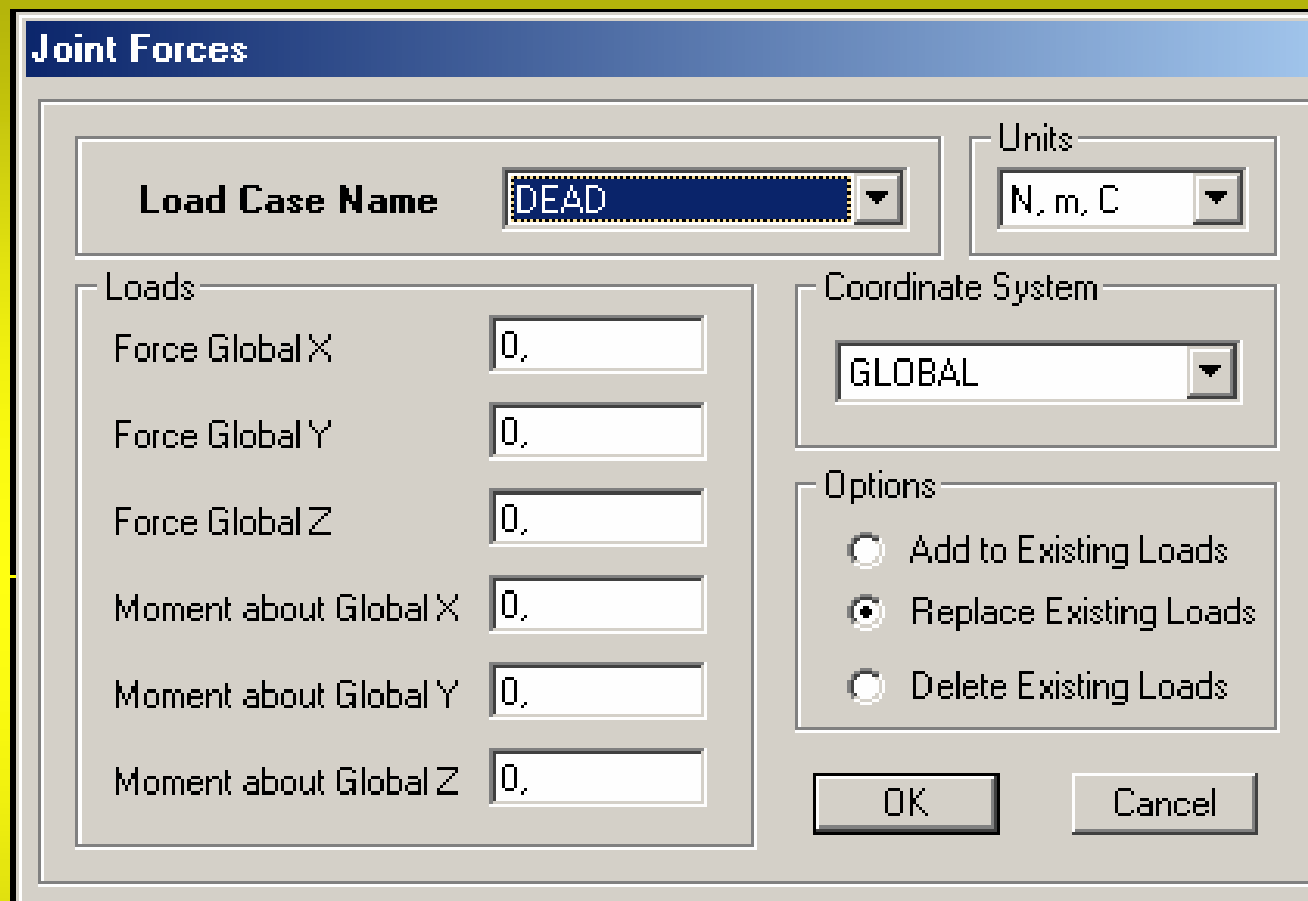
Joint Forces

Load Case Name DEAD

Units
N, m, C

Loads
Force Global X 0,
Force Global Y 0,
Force Global Z 0,
Moment about Global X 0,
Moment about Global Y 0,
Moment about Global Z 0,

Coordinate System
GLOBAL

Options
Add to Existing Loads
Replace Existing Loads
Delete Existing Loads

OK
Cancel